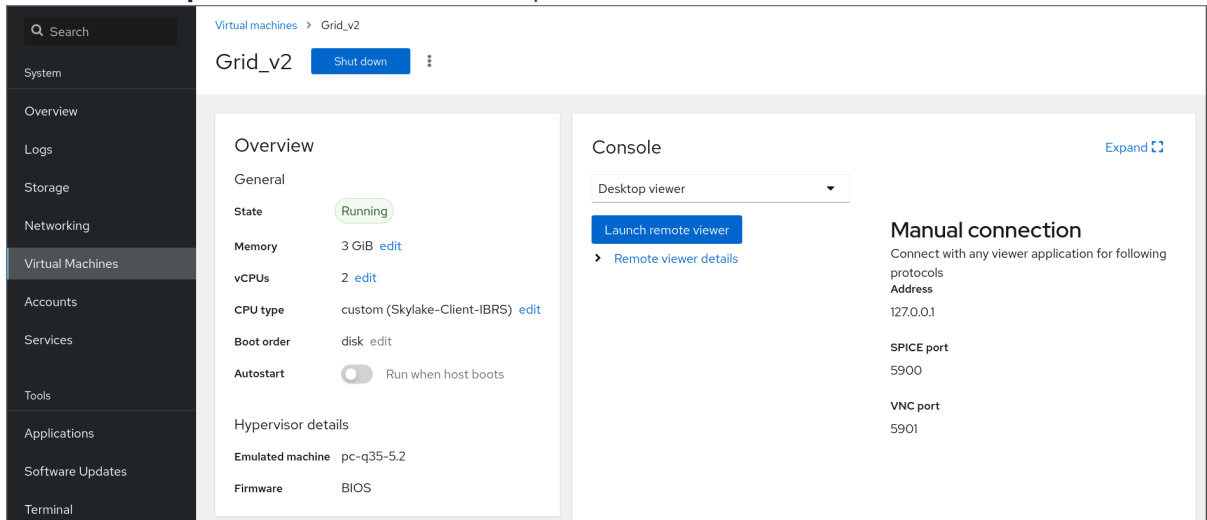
Search

System

Overview

Logs

Storage

Networking

Virtual Machines

Accounts

Services

Tools

Applications

Software Updates

Terminal

Virtual machines > Grid_v2

Grid_v2 Shut down ⋮

Overview

General

| | |
|---|---|
| State | Running |
| Memory | 3 GiB edit |
| vCPUs | 2 edit |
| CPU type | custom (Skylake-Client-IBRS) edit |
| Boot order | disk edit |
| Autostart | Run when host boots |

Hypervisor details

| | |
|---|---|
| Emulated machine | pc-q35-5.2 |
| Firmware | BIOS |

Console

Expand

Desktop viewer

Launch remote viewer

> Remote viewer details

Manual connection

Connect with any viewer application for following protocols

Address

127.0.0.1

SPICE port

5900

VNC port

5901